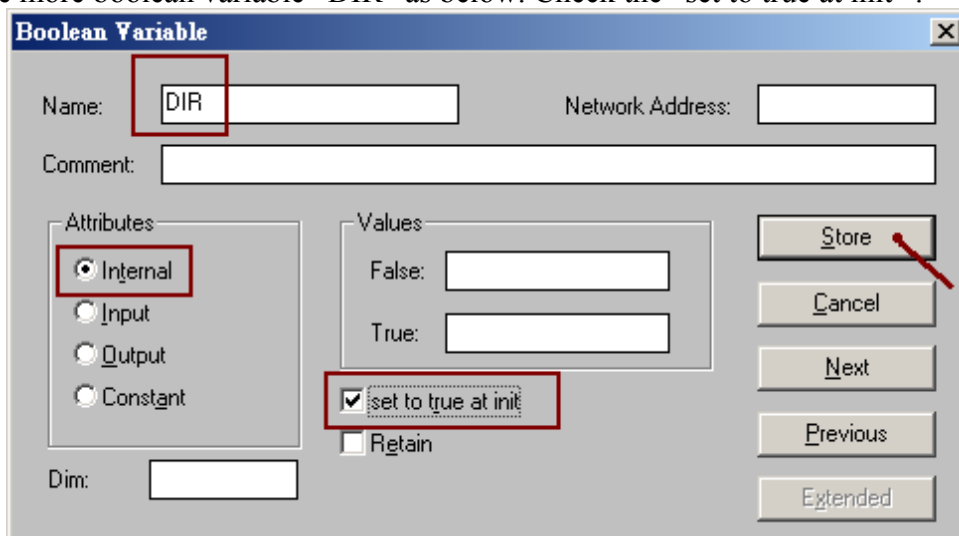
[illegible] more boolean variable "DIR" as below. Check the "set to true at init".

Boolean Variable

Name: DIR

Network Address:

Comment:

Attributes

Internal

Input

Output

Constant

Values

False:

True:

set to true at init

Retain

Dim:

Store

Cancel

Next

Previous

Extended